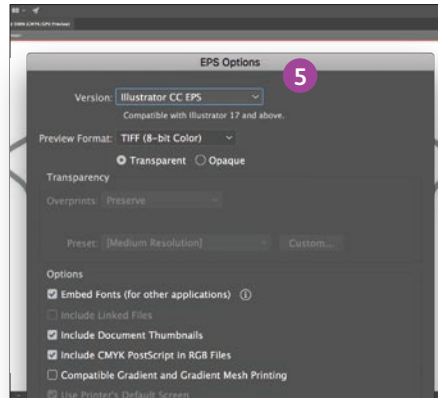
EPS Options

5

Version: Illustrator CC EPS
Compatible with Illustrator 17 and above.

Preview Format: TIFF (8-bit Color)
Transparent Opaque

Transparency
Overprints: Preserve

Preset: [Medium Resolution]
Custom...

Options
Embed Fonts (for other applications)
Include Linked Files
Include Document Thumbnails
Include CMYK PostScript in RGB Files
Compatible Gradient and Gradient Mesh Printing
Use Printer's Default Screen